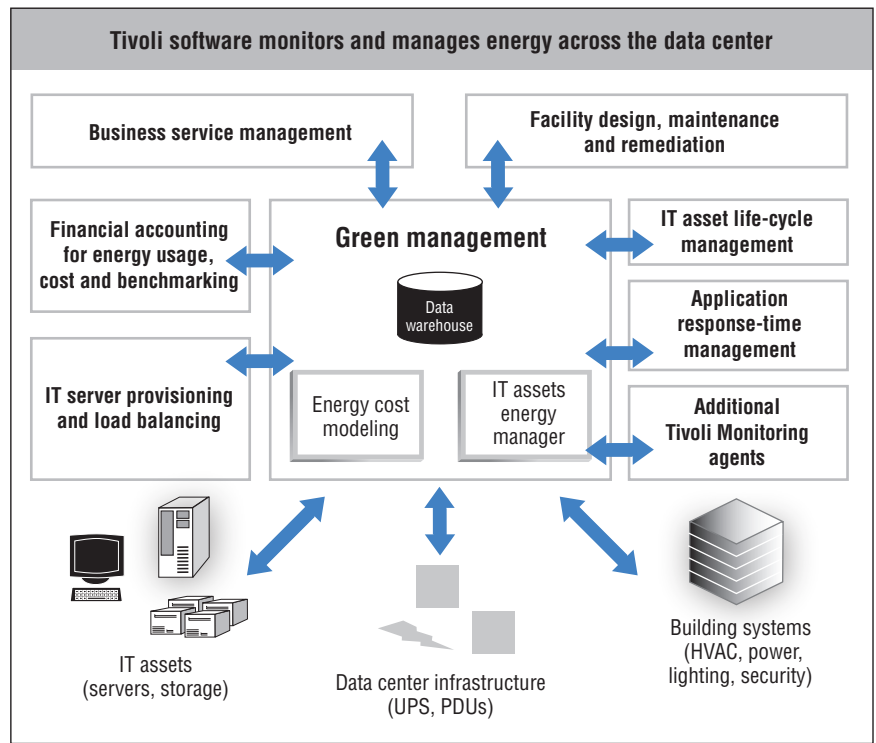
Tivoli software monitors and manages energy across the data center

Business service management

Facility design, maintenance and remediation

Financial accounting for energy usage, cost and benchmarking

Green management

Data warehouse

IT asset life-cycle management

Application response-time management

IT server provisioning and load balancing

Energy cost modeling

IT assets energy manager

Additional Tivoli Monitoring agents

IT assets (servers, storage)

Data center infrastructure (UPS, PDUs)

Building systems (HVAC, power, lighting, security)